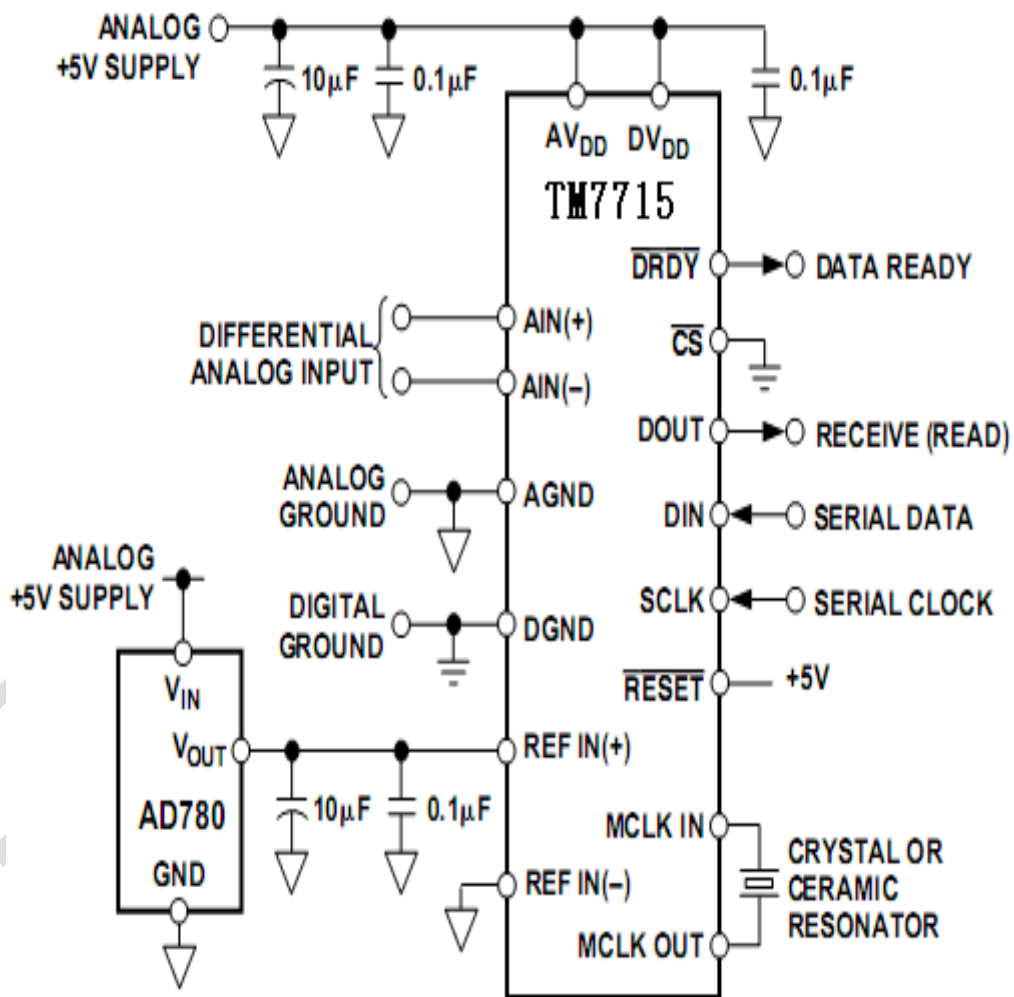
ANALOG +5V SUPPLY

10$\mu$F

0.1$\mu$F

0.1$\mu$F

$AV_{DD}$ $DV_{DD}$

TM7715

$\overline{DRDY}$ DATA READY

DIFFERENTIAL ANALOG INPUT

AIN(+)

AIN(–)

$\overline{CS}$

DOUT RECEIVE (READ)

ANALOG GROUND

AGND

DIN SERIAL DATA

ANALOG +5V SUPPLY

DIGITAL GROUND

DGND

SCLK SERIAL CLOCK

$\overline{RESET}$ +5V

$V_{IN}$

$V_{OUT}$

REF IN(+)

AD780

10$\mu$F

0.1$\mu$F

MCLK IN

CRYSTAL OR CERAMIC RESONATOR

GND

REF IN(–)

MCLK OUT